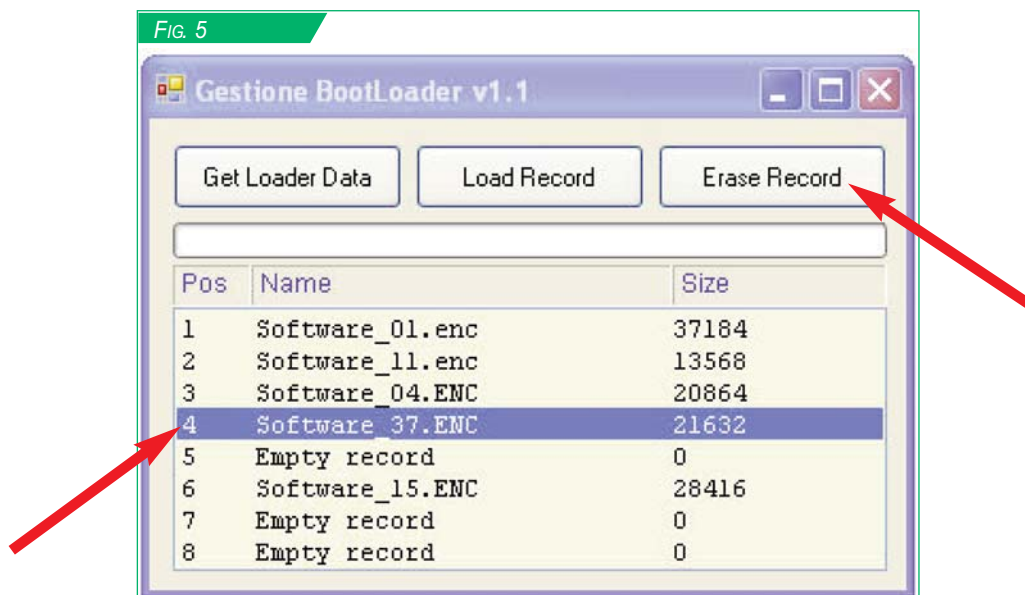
FIG. 5

Gestione BootLoader v1.1

Get Loader Data | Load Record | Erase Record

| Pos | Name | Size |
|---|---|---|
| 1 | Software_01.enc | 37184 |
| 2 | Software_11.enc | 13568 |
| 3 | Software_04.ENC | 20864 |
| 4 | Software_37.ENC | 21632 |
| 5 | Empty record | 0 |
| 6 | Software_15.ENC | 28416 |
| 7 | Empty record | 0 |
| 8 | Empty record | 0 |